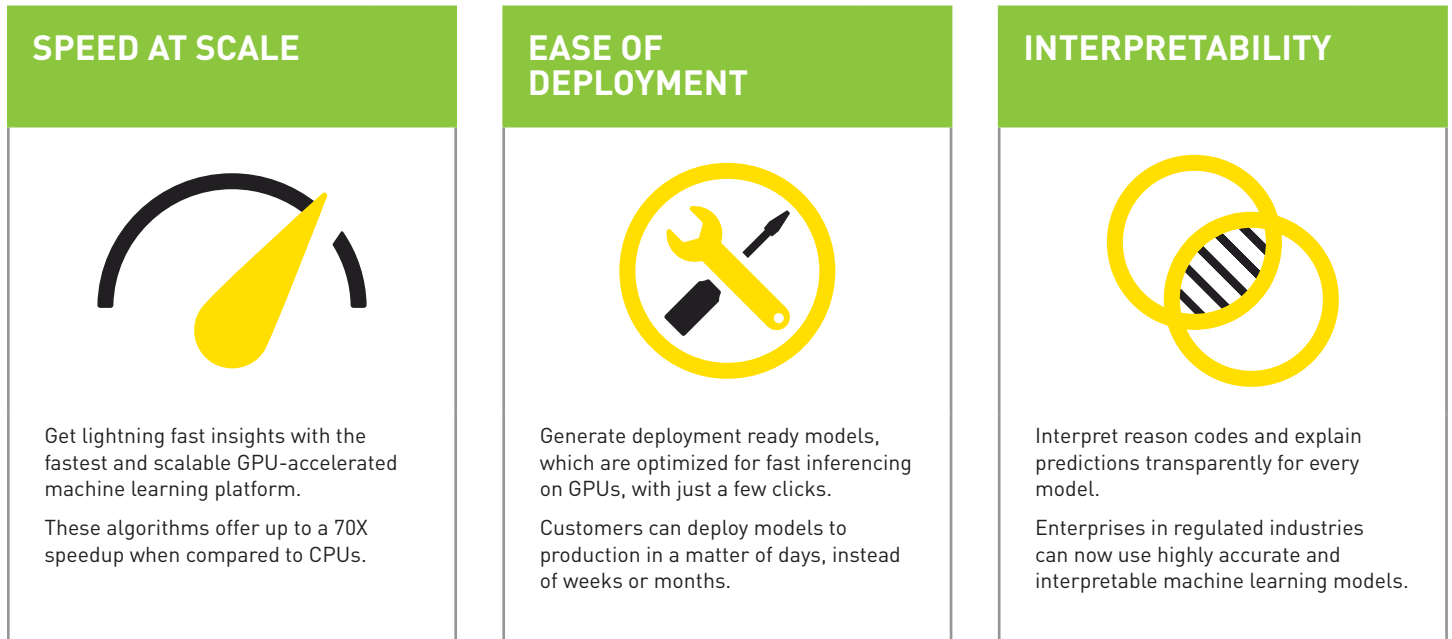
SPEED AT SCALE

Get lightning fast insights with the fastest and scalable GPU-accelerated machine learning platform.

These algorithms offer up to a 70X speedup when compared to CPUs.

EASE OF DEPLOYMENT

Generate deployment ready models, which are optimized for fast inferencing on GPUs, with just a few clicks.

Customers can deploy models to production in a matter of days, instead of weeks or months.

INTERPRETABILITY

Interpret reason codes and explain predictions transparently for every model.

Enterprises in regulated industries can now use highly accurate and interpretable machine learning models.